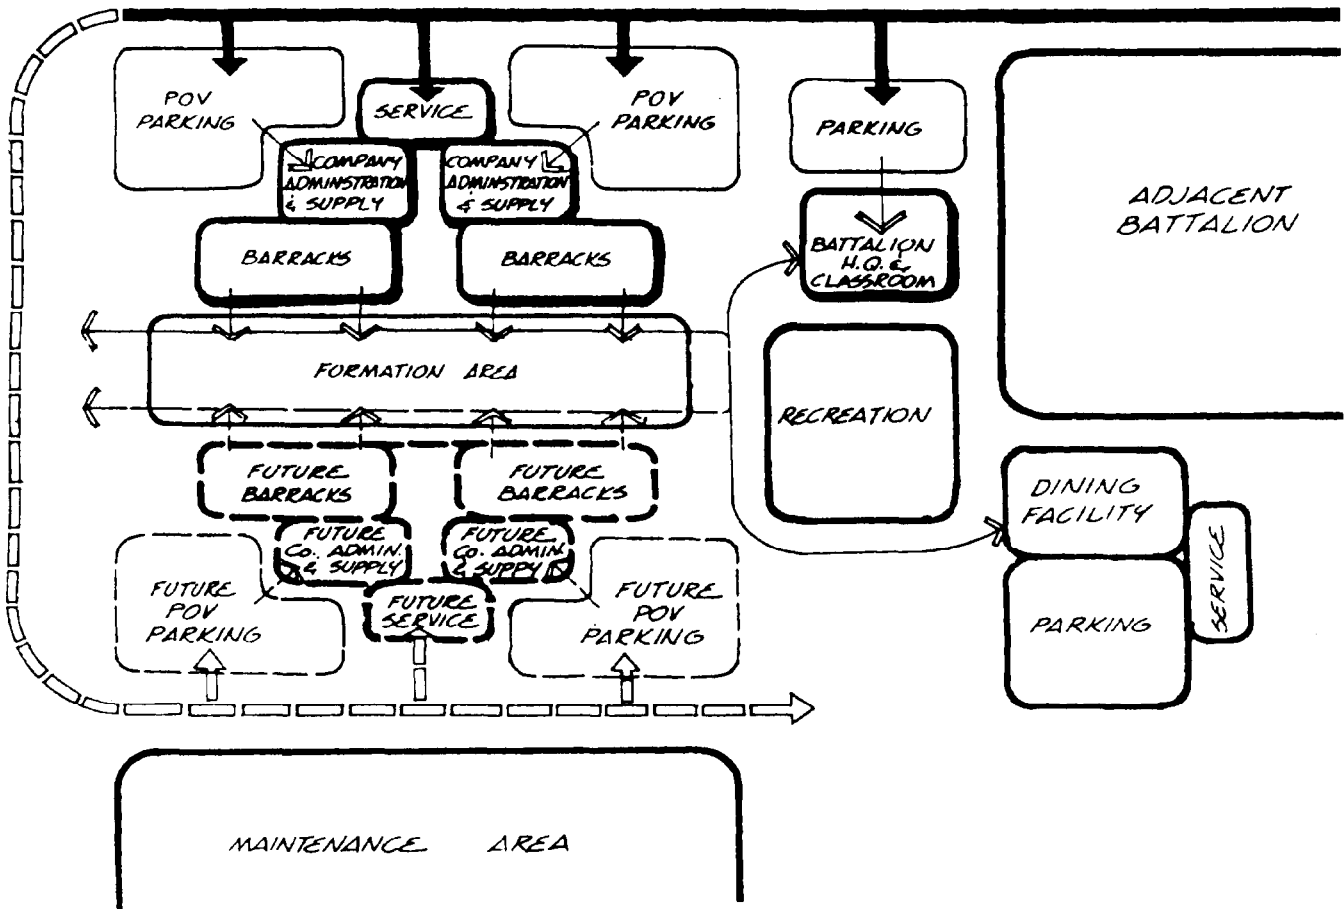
POV PARKING

SERVICE

POV PARKING

PARKING

COMPANY ADMINISTRATION & SUPPLY

COMPANY ADMINISTRATION & SUPPLY

ADJACENT BATTALION

BARRACKS

BARRACKS

BATTALION H.Q. & CLASSROOM

FORMATION AREA

RECREATION

FUTURE BARRACKS

FUTURE BARRACKS

DINING FACILITY

FUTURE Co. ADMIN. & SUPPLY

FUTURE Co. ADMIN. & SUPPLY

FUTURE POV PARKING

FUTURE SERVICE

FUTURE POV PARKING

PARKING

SERVICE

MAINTENANCE AREA